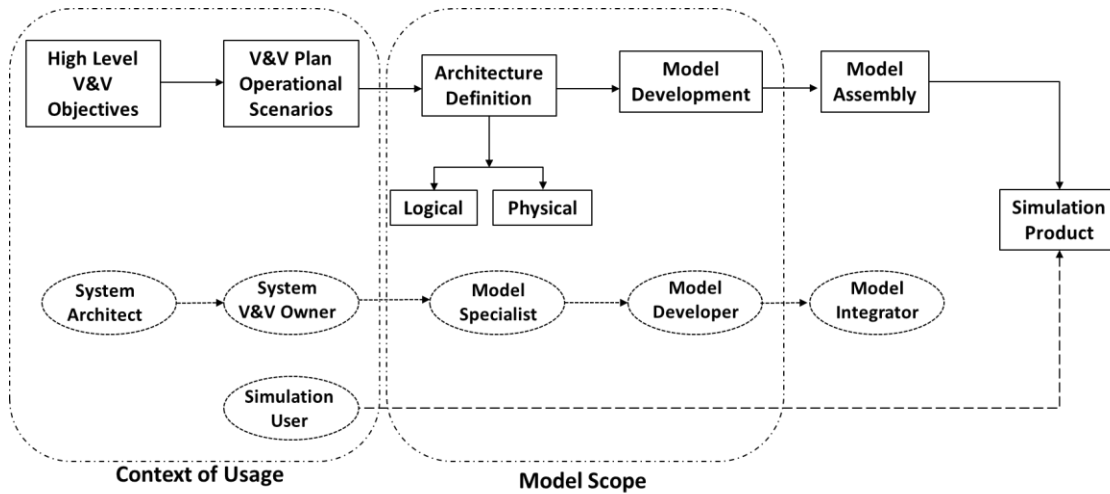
High Level V&V Objectives

V&V Plan Operational Scenarios

Architecture Definition

Model Development

Model Assembly

Logical

Physical

Simulation Product

System Architect

System V&V Owner

Model Specialist

Model Developer

Model Integrator

Simulation User

Context of Usage

Model Scope